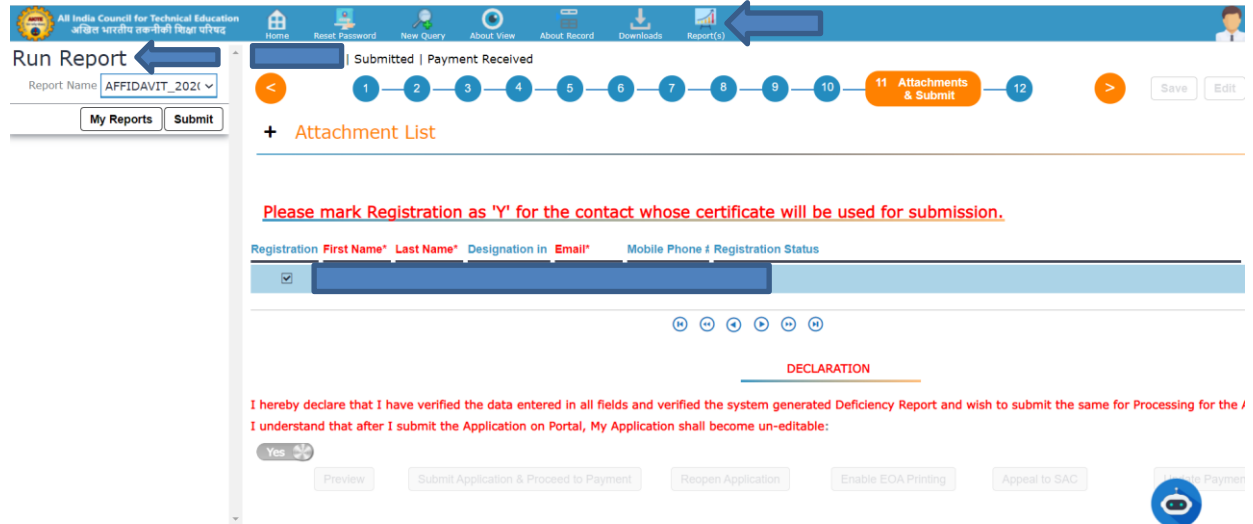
All India Council for Technical Education
अखिल भारतीय तकनीकी शिक्षा परिषद

Home Reset Password New Query About View About Record Downloads Report(s)

Run Report

Report Name AFFIDAVIT_202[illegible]

My Reports Submit

| Submitted | Payment Received

< 1 2 3 4 5 6 7 8 9 10 11 Attachments & Submit 12 >

Save Edit

+ Attachment List

Please mark Registration as 'Y' for the contact whose certificate will be used for submission.

| Registration | First Name* | Last Name* | Designation in | Email* | Mobile Phone # | Registration Status |
|---|---|---|---|---|---|---|
| ☑ | | | | | | |

DECLARATION

I hereby declare that I have verified the data entered in all fields and verified the system generated Deficiency Report and wish to submit the same for Processing for the A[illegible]

I understand that after I submit the Application on Portal, My Application shall become un-editable:

Yes

Preview Submit Application & Proceed to Payment Reopen Application Enable EOA Printing Appeal to SAC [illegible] Payme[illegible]